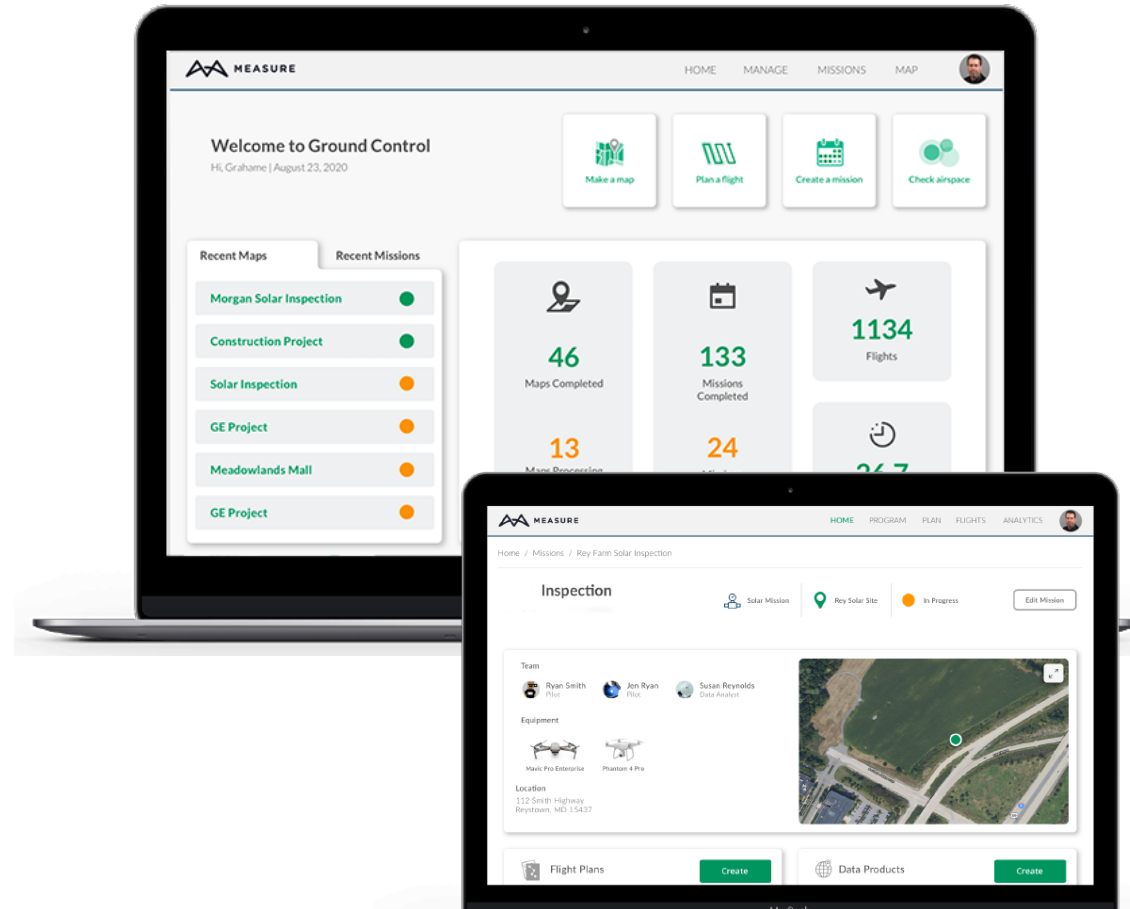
MEASURE

HOME MANAGE MISSIONS MAP

Welcome to Ground Control
Hi, Grahame | August 23, 2020

Make a map
Plan a flight
Create a mission
Check airspace

Recent Maps
Recent Missions

Morgan Solar Inspection
Construction Project
Solar Inspection
GE Project
Meadowlands Mall
GE Project

46
Maps Completed

133
Missions Completed

1134
Flights

13
Maps Processing

24
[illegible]

26.7

MEASURE

HOME PROGRAM PLAN FLIGHTS ANALYTICS

Home / Missions / Rey Farm Solar Inspection

Inspection

Solar Mission
Rey Solar Site
In Progress
Edit Mission

Team
Ryan Smith
Pilot
Jon Ryan
Pilot
Susan Reynolds
Data Analyst

Equipment
Mavic Pro Enterprise
Phantom 4 Pro

Location
112 Smith Highway
Reystown, MD 15437

Flight Plans
Create

Data Products
Create